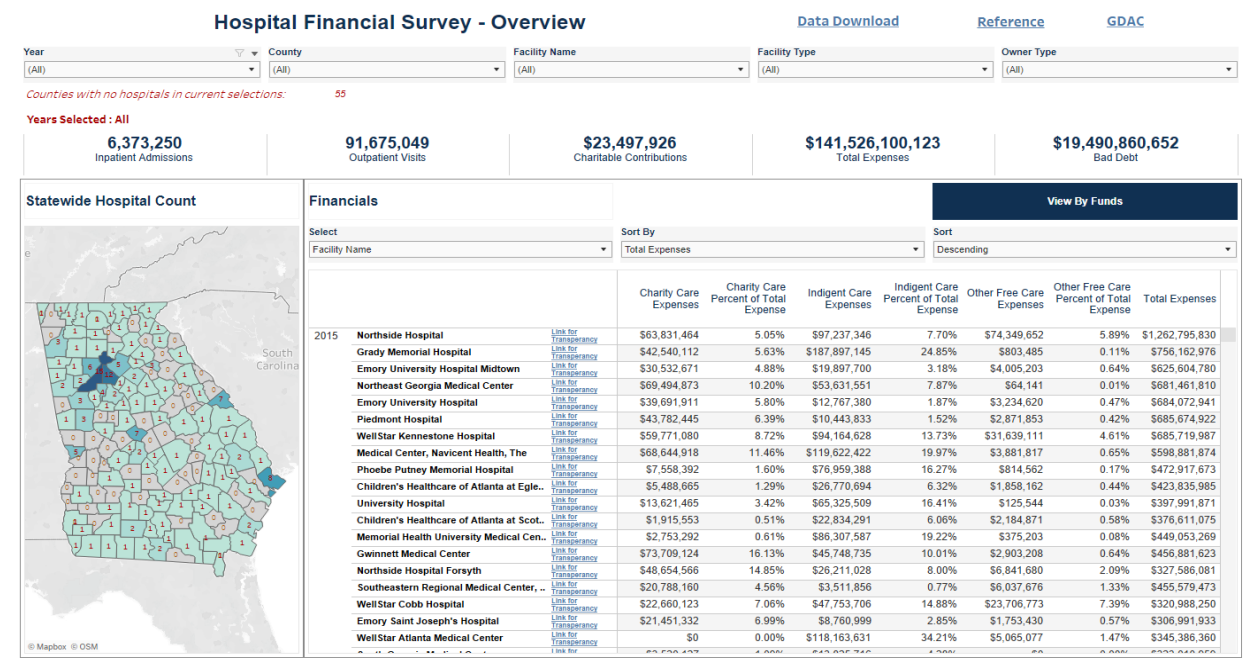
Hospital Financial Survey - Overview

Data Download

Reference

GDAC

Year
(All)

County
(All)

Facility Name
(All)

Facility Type
(All)

Owner Type
(All)

Counties with no hospitals in current selections: 55

Years Selected : All

6,373,250
Inpatient Admissions

91,675,049
Outpatient Visits

$23,497,926
Charitable Contributions

$141,526,100,123
Total Expenses

$19,490,860,652
Bad Debt

Statewide Hospital Count

South Carolina

© Mapbox © OSM

Financials

View By Funds

Select
Facility Name

Sort By
Total Expenses

Sort
Descending

| | | | Charity Care Expenses | Charity Care Percent of Total Expense | Indigent Care Expenses | Indigent Care Percent of Total Expense | Other Free Care Expenses | Other Free Care Percent of Total Expense | Total Expenses |
|---|---|---|---|---|---|---|---|---|---|
| 2015 | Northside Hospital | Link for Transparency | $63,831,464 | 5.05% | $97,237,346 | 7.70% | $74,349,652 | 5.89% | $1,262,795,830 |
| | Grady Memorial Hospital | Link for Transparency | $42,540,112 | 5.63% | $187,897,145 | 24.85% | $803,485 | 0.11% | $756,162,976 |
| | Emory University Hospital Midtown | Link for Transparency | $30,532,671 | 4.88% | $19,897,700 | 3.18% | $4,005,203 | 0.64% | $625,604,780 |
| | Northeast Georgia Medical Center | Link for Transparency | $69,494,873 | 10.20% | $53,631,551 | 7.87% | $64,141 | 0.01% | $681,461,810 |
| | Emory University Hospital | Link for Transparency | $39,691,911 | 5.80% | $12,767,380 | 1.87% | $3,234,620 | 0.47% | $684,072,941 |
| | Piedmont Hospital | Link for Transparency | $43,782,445 | 6.39% | $10,443,833 | 1.52% | $2,871,853 | 0.42% | $685,674,922 |
| | WellStar Kennestone Hospital | Link for Transparency | $59,771,080 | 8.72% | $94,164,628 | 13.73% | $31,639,111 | 4.61% | $685,719,987 |
| | Medical Center, Navicent Health, The | Link for Transparency | $68,644,918 | 11.46% | $119,622,422 | 19.97% | $3,881,817 | 0.65% | $598,881,874 |
| | Phoebe Putney Memorial Hospital | Link for Transparency | $7,558,392 | 1.60% | $76,959,388 | 16.27% | $814,562 | 0.17% | $472,917,673 |
| | Children's Healthcare of Atlanta at Egle.. | Link for Transparency | $5,488,665 | 1.29% | $26,770,694 | 6.32% | $1,858,162 | 0.44% | $423,835,985 |
| | University Hospital | Link for Transparency | $13,621,465 | 3.42% | $65,325,509 | 16.41% | $125,544 | 0.03% | $397,991,871 |
| | Children's Healthcare of Atlanta at Scot.. | Link for Transparency | $1,915,553 | 0.51% | $22,834,291 | 6.06% | $2,184,871 | 0.58% | $376,611,075 |
| | Memorial Health University Medical Cen.. | Link for Transparency | $2,753,292 | 0.61% | $86,307,587 | 19.22% | $375,203 | 0.08% | $449,053,269 |
| | Gwinnett Medical Center | Link for Transparency | $73,709,124 | 16.13% | $45,748,735 | 10.01% | $2,903,208 | 0.64% | $456,881,623 |
| | Northside Hospital Forsyth | Link for Transparency | $48,654,566 | 14.85% | $26,211,028 | 8.00% | $6,841,680 | 2.09% | $327,586,081 |
| | Southeastern Regional Medical Center, .. | Link for Transparency | $20,788,160 | 4.56% | $3,511,856 | 0.77% | $6,037,676 | 1.33% | $455,579,473 |
| | WellStar Cobb Hospital | Link for Transparency | $22,660,123 | 7.06% | $47,753,706 | 14.88% | $23,706,773 | 7.39% | $320,988,250 |
| | Emory Saint Joseph's Hospital | Link for Transparency | $21,451,332 | 6.99% | $8,760,999 | 2.85% | $1,753,430 | 0.57% | $306,991,933 |
| | WellStar Atlanta Medical Center | Link for Transparency | $0 | 0.00% | $118,163,631 | 34.21% | $5,065,077 | 1.47% | $345,386,360 |